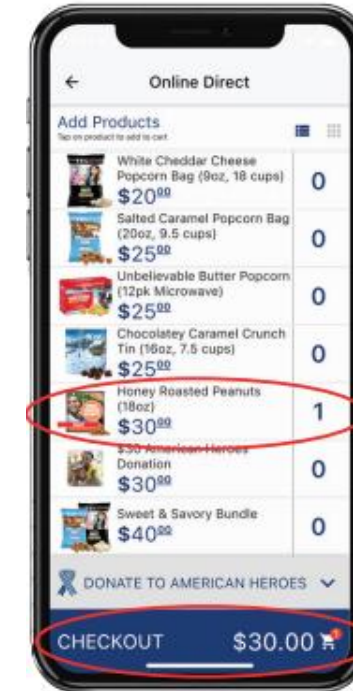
←

Online Direct

Add Products
Tap on product to add to cart

White Cheddar Cheese Popcorn Bag (9oz, 18 cups)
$20$^{00}$
0

Salted Caramel Popcorn Bag (20oz, 9.5 cups)
$25$^{00}$
0

Unbelievable Butter Popcorn (12pk Microwave)
$25$^{00}$
0

Chocolatey Caramel Crunch Tin (16oz, 7.5 cups)
$25$^{00}$
0

Honey Roasted Peanuts (18oz)
$30$^{00}$
1

$30 American Heroes Donation
$30$^{00}$
0

Sweet & Savory Bundle
$40$^{00}$
0

DONATE TO AMERICAN HEROES

CHECKOUT $30.00